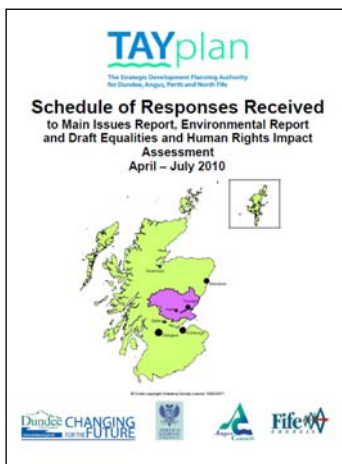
TAYplan

The Strategic Development Planning Authority for Dundee, Angus, Perth and North Fife

Schedule of Responses Received
to Main Issues Report, Environmental Report and Draft Equalities and Human Rights Impact Assessment
April – July 2010

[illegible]

Dundee CHANGING FOR THE FUTURE

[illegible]

Angus Council

Fife COUNCIL